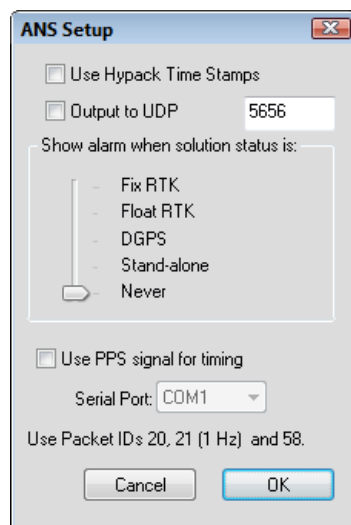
ANS Setup

Use Hypack Time Stamps

Output to UDP 5656

Show alarm when solution status is:

Fix RTK
Float RTK
DGPS
Stand-alone
Never

Use PPS signal for timing

Serial Port: COM1

Use Packet IDs 20, 21 (1 Hz) and 58.

Cancel OK